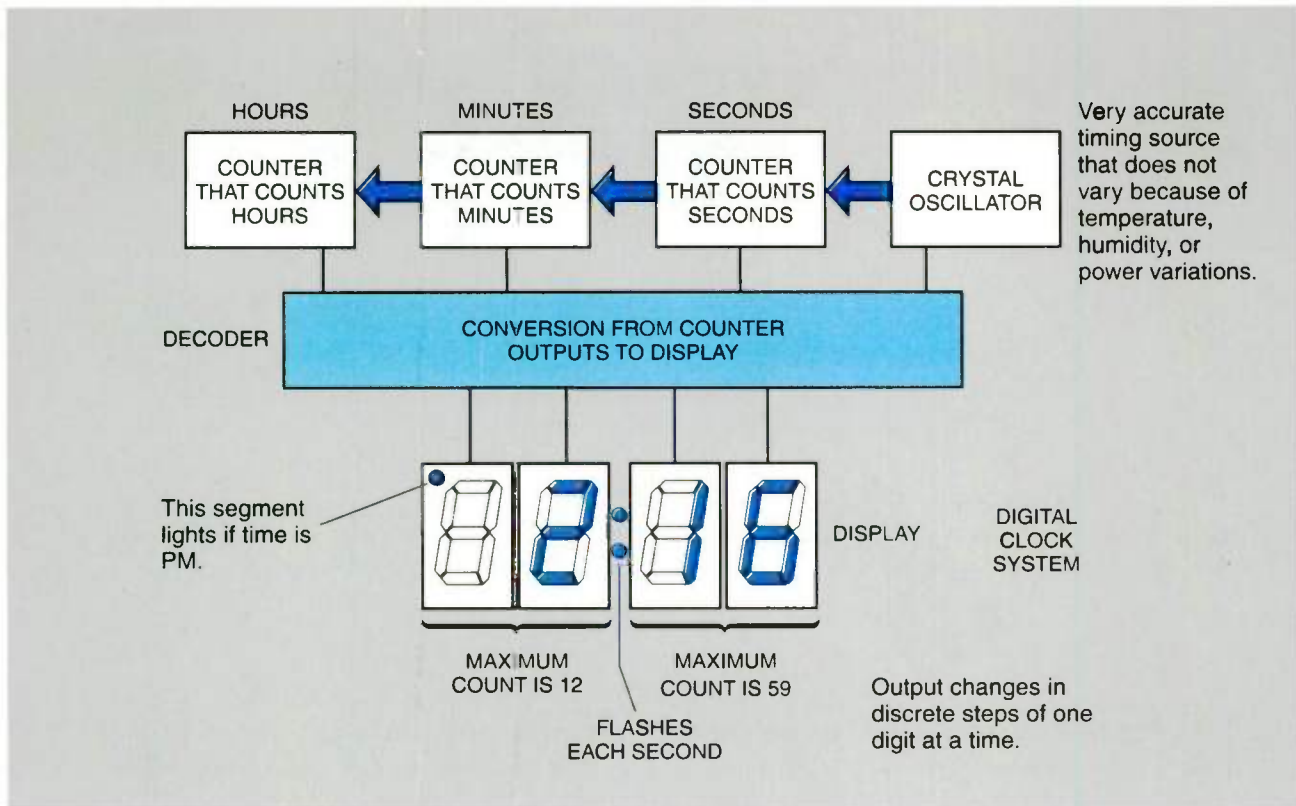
HOURS

MINUTES

SECONDS

COUNTER THAT COUNTS HOURS

COUNTER THAT COUNTS MINUTES

COUNTER THAT COUNTS SECONDS

CRYSTAL OSCILLATOR

Very accurate timing source that does not vary because of temperature, humidity, or power variations.

DECODER

CONVERSION FROM COUNTER OUTPUTS TO DISPLAY

This segment lights if time is PM.

2:16

DISPLAY

DIGITAL CLOCK SYSTEM

MAXIMUM COUNT IS 12

MAXIMUM COUNT IS 59

Output changes in discrete steps of one digit at a time.

FLASHES EACH SECOND